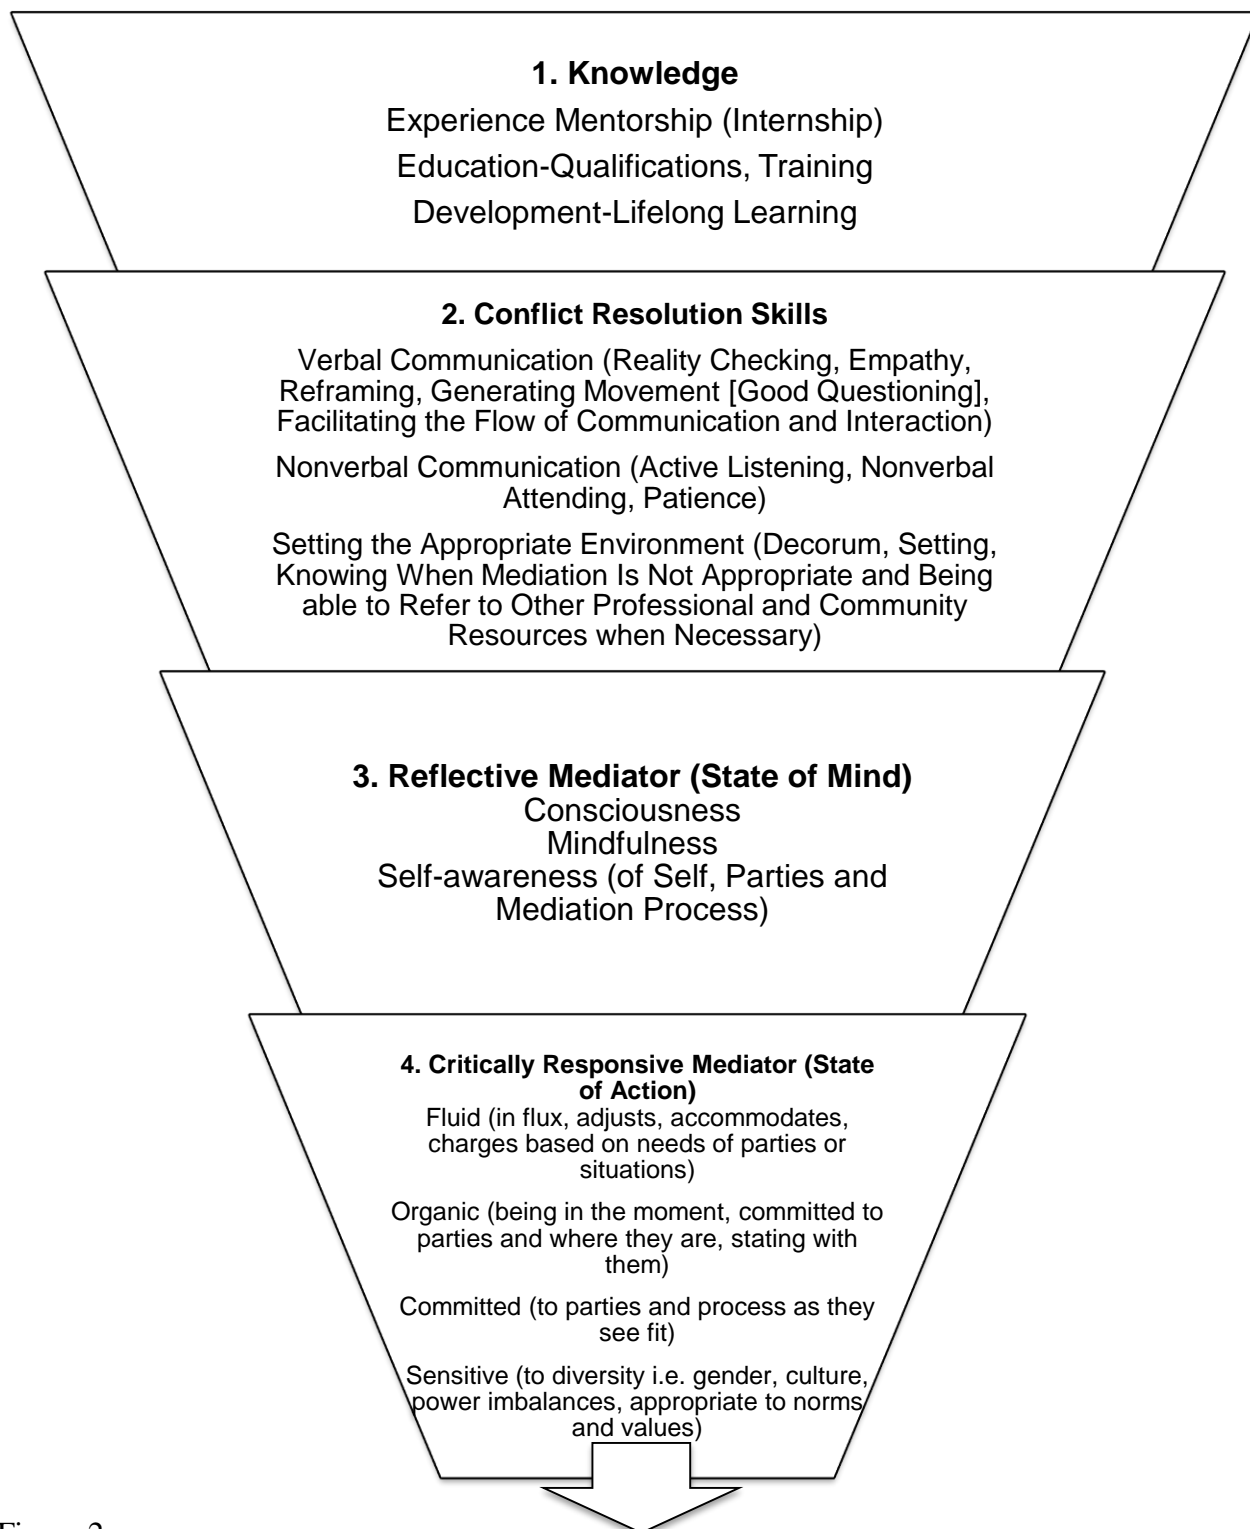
1. Knowledge
Experience Mentorship (Internship)
Education-Qualifications, Training
Development-Lifelong Learning

2. Conflict Resolution Skills
Verbal Communication (Reality Checking, Empathy, Reframing, Generating Movement [Good Questioning], Facilitating the Flow of Communication and Interaction)

Nonverbal Communication (Active Listening, Nonverbal Attending, Patience)

Setting the Appropriate Environment (Decorum, Setting, Knowing When Mediation Is Not Appropriate and Being able to Refer to Other Professional and Community Resources when Necessary)

3. Reflective Mediator (State of Mind)
Consciousness
Mindfulness
Self-awareness (of Self, Parties and Mediation Process)

4. Critically Responsive Mediator (State of Action)
Fluid (in flux, adjusts, accommodates, charges based on needs of parties or situations)

Organic (being in the moment, committed to parties and where they are, stating with them)

Committed (to parties and process as they see fit)

Sensitive (to diversity i.e. gender, culture, power imbalances, appropriate to norms and values)

Figure 2